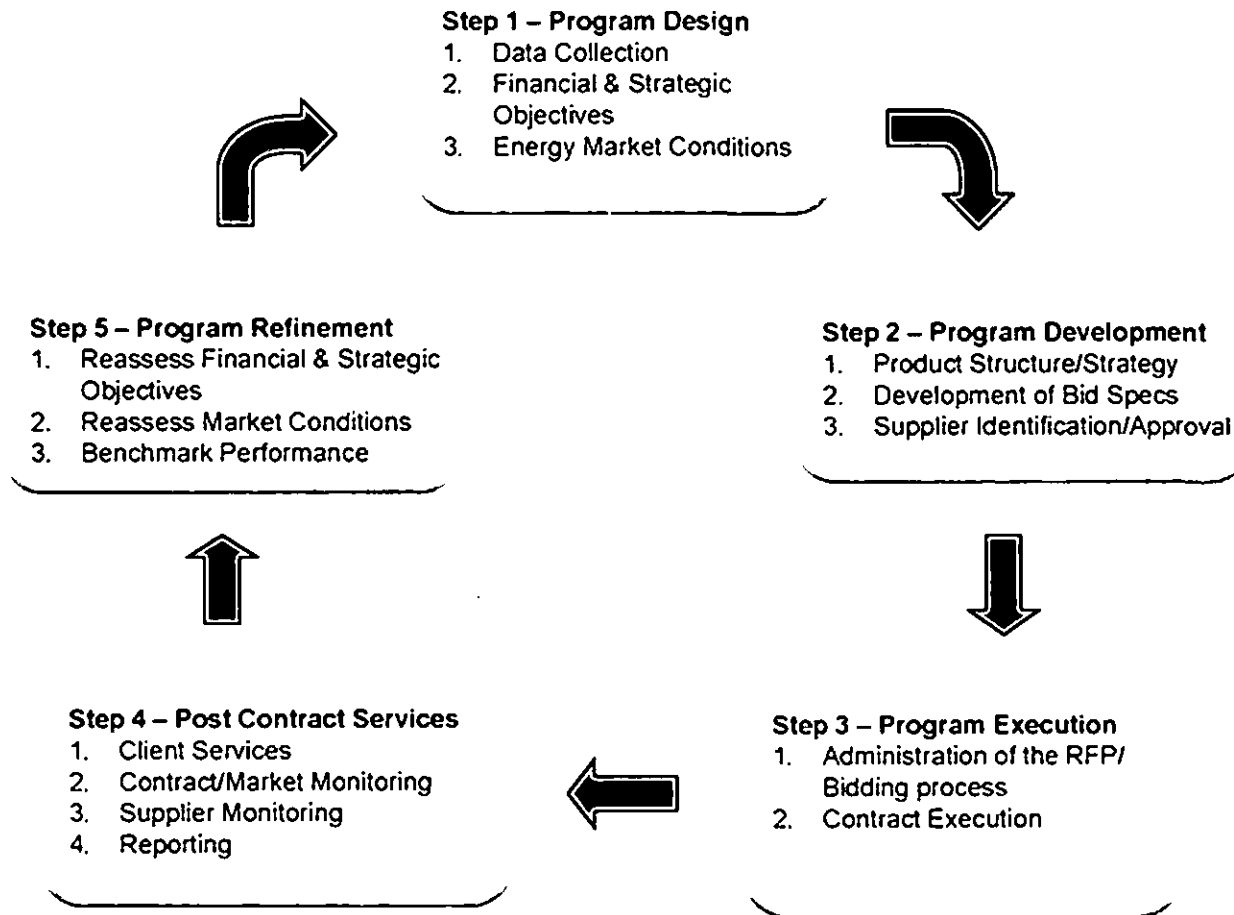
Step 1 – Program Design
1. Data Collection
2. Financial & Strategic Objectives
3. Energy Market Conditions

Step 2 – Program Development
1. Product Structure/Strategy
2. Development of Bid Specs
3. Supplier Identification/Approval

Step 3 – Program Execution
1. Administration of the RFP/ Bidding process
2. Contract Execution

Step 4 – Post Contract Services
1. Client Services
2. Contract/Market Monitoring
3. Supplier Monitoring
4. Reporting

Step 5 – Program Refinement
1. Reassess Financial & Strategic Objectives
2. Reassess Market Conditions
3. Benchmark Performance